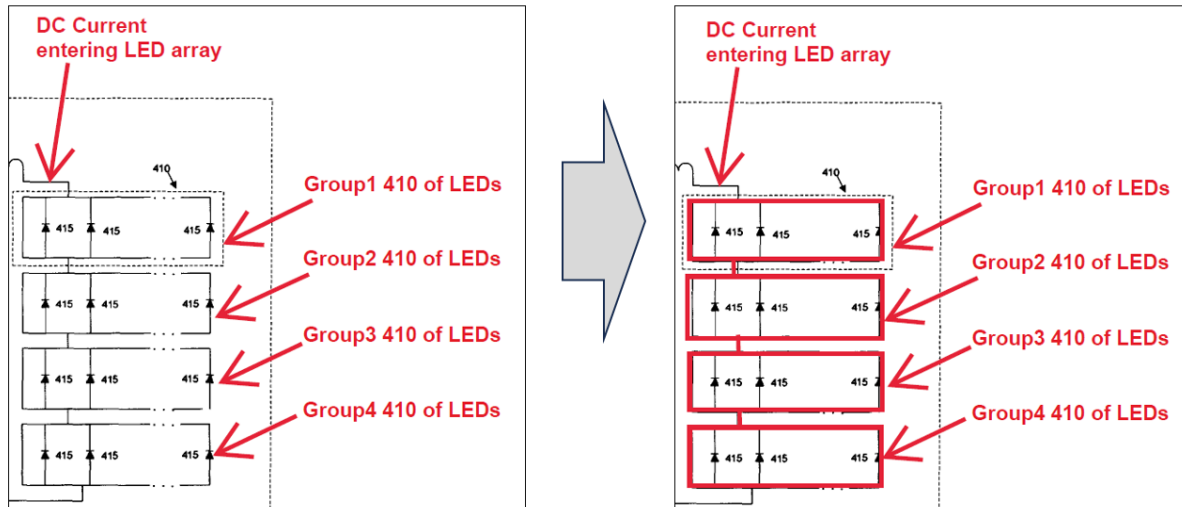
DC Current entering LED array

410

Group1 410 of LEDs

415 415 415

Group2 410 of LEDs

415 415 415

Group3 410 of LEDs

415 415 415

Group4 410 of LEDs

415 415 415

DC Current entering LED array

410

Group1 410 of LEDs

415 415 415

Group2 410 of LEDs

415 415 415

Group3 410 of LEDs

415 415 415

Group4 410 of LEDs

415 415 415